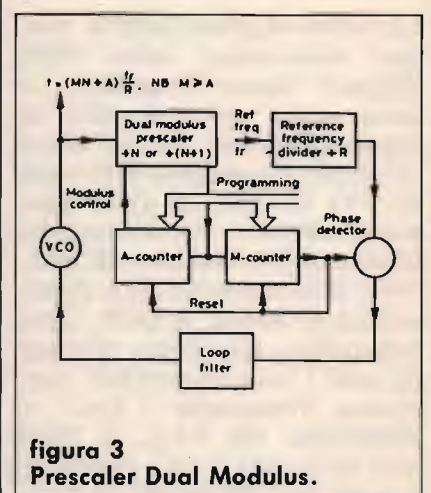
$f_o = (MN + A)\frac{fr}{R}$. NB $M \geq A$

Dual modulus prescaler ÷N or ÷(N+1)

Ref freq fr

Reference frequency divider ÷R

Programming

Modulus control

VCO

A-counter

M-counter

Phase detector

Reset

Loop filter

figura 3
Prescaler Dual Modulus.